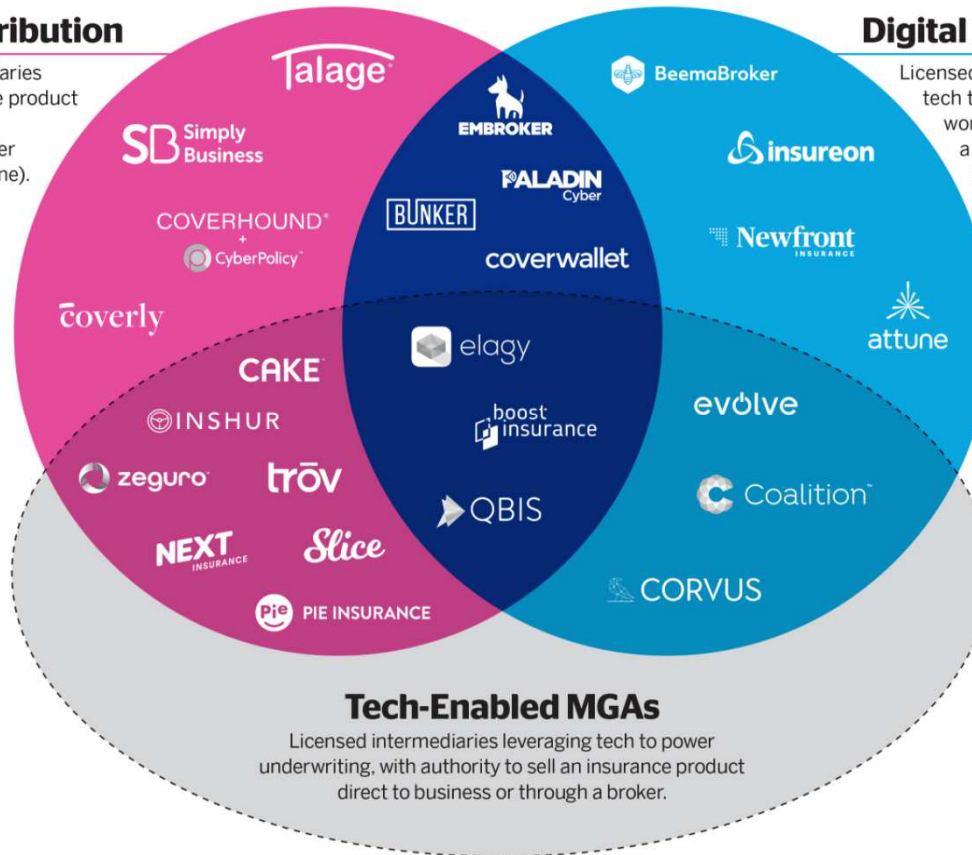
ribution

aries
e product

er
ne).

Digital

Licensed
tech t
wor
a

Talage

SB Simply Business

COVERHOUND
+
CyberPolicy

coverly

EMBROKER

PALADIN Cyber

BUNKER

coverwallet

BeemaBroker

insureon

Newfront INSURANCE

attune

CAKE

INSHUR

zeguro

trōv

NEXT INSURANCE

Slice

PIE INSURANCE

elagy

boost insurance

QBIS

evolve

Coalition

CORVUS

Tech-Enabled MGAs

Licensed intermediaries leveraging tech to power underwriting, with authority to sell an insurance product direct to business or through a broker.